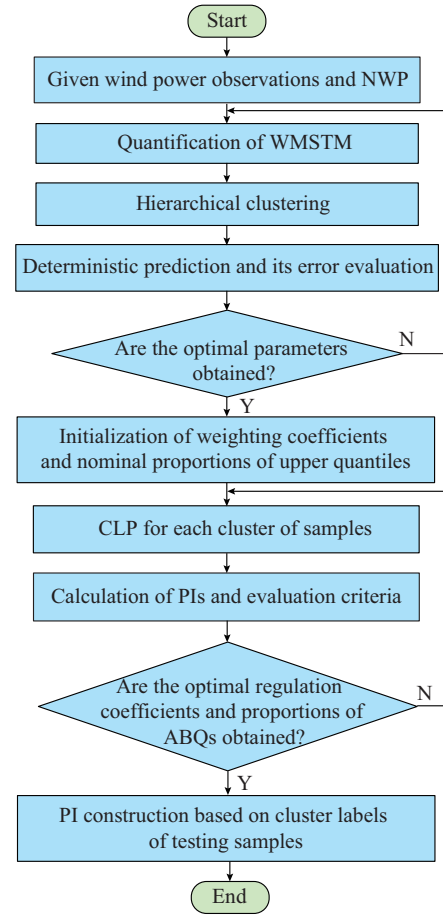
Start

Given wind power observations and NWP

Quantification of WMSTM

Hierarchical clustering

Deterministic prediction and its error evaluation

Are the optimal parameters obtained?

N

Y

Initialization of weighting coefficients and nominal proportions of upper quantiles

CLP for each cluster of samples

Calculation of PIs and evaluation criteria

Are the optimal regulation coefficients and proportions of ABQs obtained?

N

Y

PI construction based on cluster labels of testing samples

End